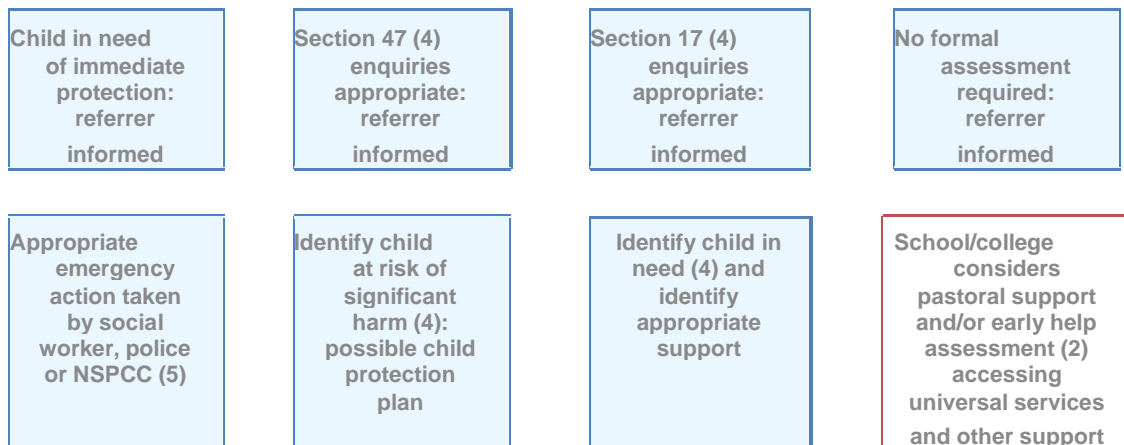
Child in need of immediate protection: referrer informed

Section 47 (4) enquiries appropriate: referrer informed

Section 17 (4) enquiries appropriate: referrer informed

No formal assessment required: referrer informed

Appropriate emergency action taken by social worker, police or NSPCC (5)

Identify child at risk of significant harm (4): possible child protection plan

Identify child in need (4) and identify appropriate support

School/college considers pastoral support and/or early help assessment (2) accessing universal services and other support